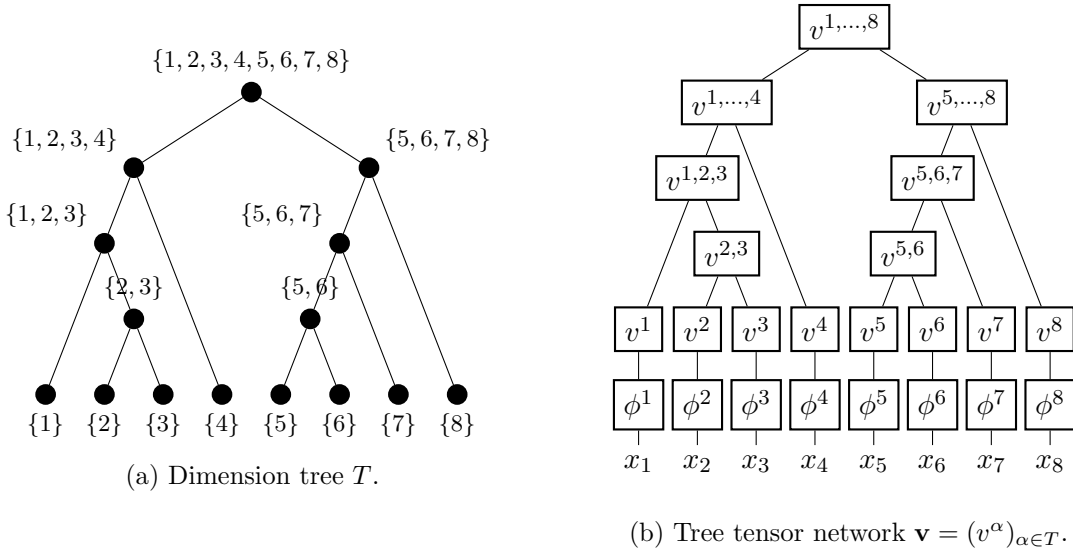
$\{1,2,3,4,5,6,7,8\}$

$\{1,2,3,4\}$ $\{5,6,7,8\}$

$\{1,2,3\}$ $\{5,6,7\}$

$\{2,3\}$ $\{5,6\}$

$\{1\}$ $\{2\}$ $\{3\}$ $\{4\}$ $\{5\}$ $\{6\}$ $\{7\}$ $\{8\}$

(a) Dimension tree $T$.

$v^{1,\dots,8}$

$v^{1,\dots,4}$ $v^{5,\dots,8}$

$v^{1,2,3}$ $v^{5,6,7}$

$v^{2,3}$ $v^{5,6}$

$v^1$ $v^2$ $v^3$ $v^4$ $v^5$ $v^6$ $v^7$ $v^8$

$\phi^1$ $\phi^2$ $\phi^3$ $\phi^4$ $\phi^5$ $\phi^6$ $\phi^7$ $\phi^8$

$x_1$ $x_2$ $x_3$ $x_4$ $x_5$ $x_6$ $x_7$ $x_8$

(b) Tree tensor network $\mathbf{v} = (v^\alpha)_{\alpha \in T}$.